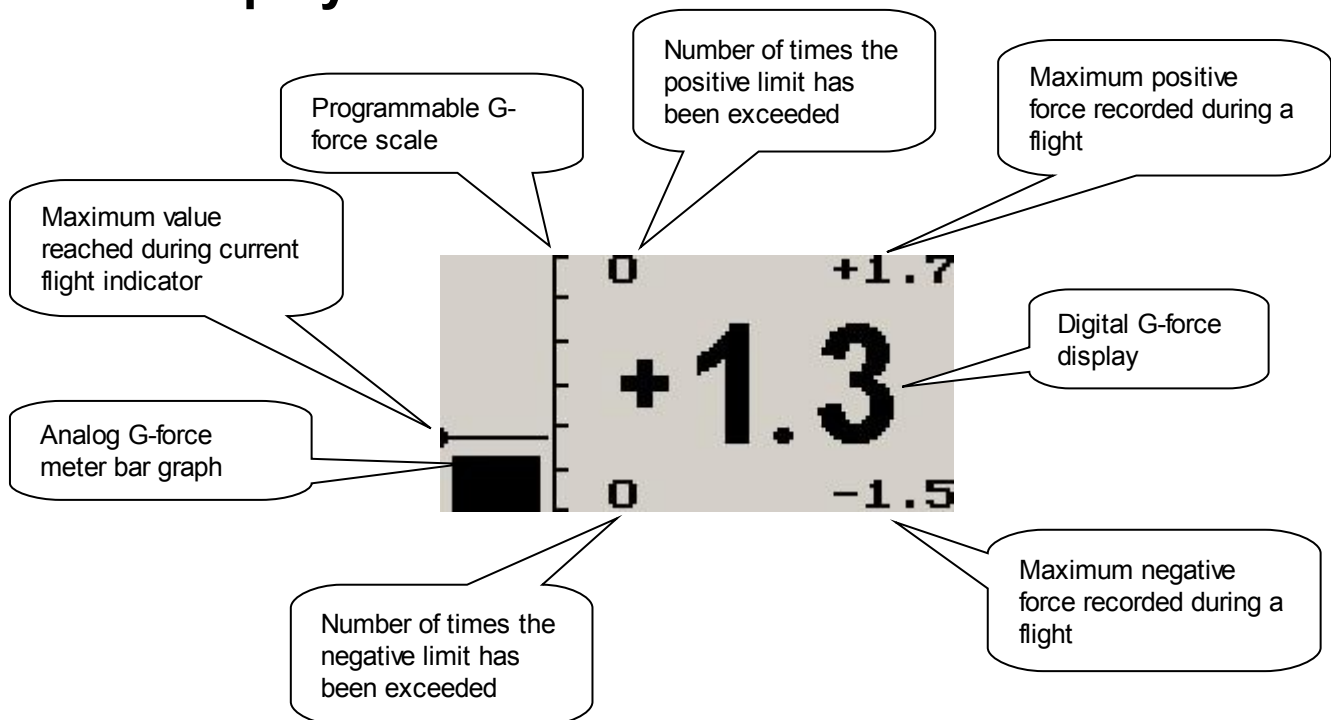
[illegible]

Programmable G-force scale

Number of times the positive limit has been exceeded

Maximum positive force recorded during a flight

Maximum value reached during current flight indicator

0 +1.7

+1.3

Digital G-force display

Analog G-force meter bar graph

0 -1.5

Number of times the negative limit has been exceeded

Maximum negative force recorded during a flight